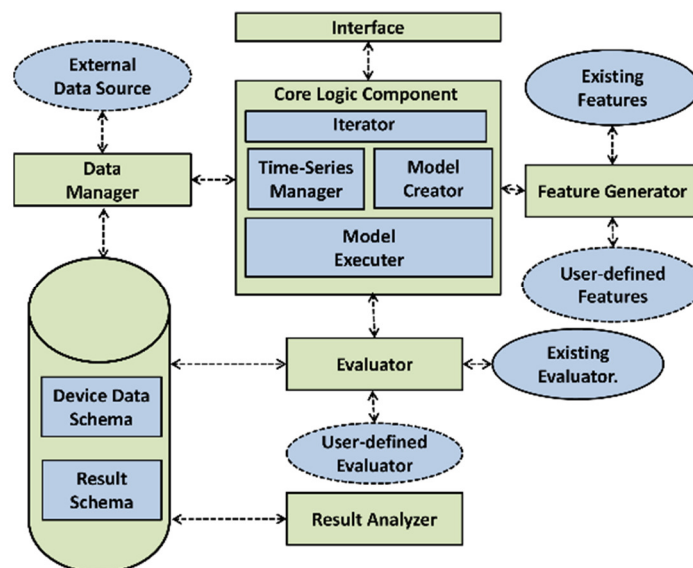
Interface

External Data Source

Core Logic Component

Iterator

Time-Series Manager

Model Creator

Model Executer

Existing Features

Data Manager

Feature Generator

User-defined Features

Evaluator

Existing Evaluator.

Device Data Schema

User-defined Evaluator

Result Schema

Result Analyzer